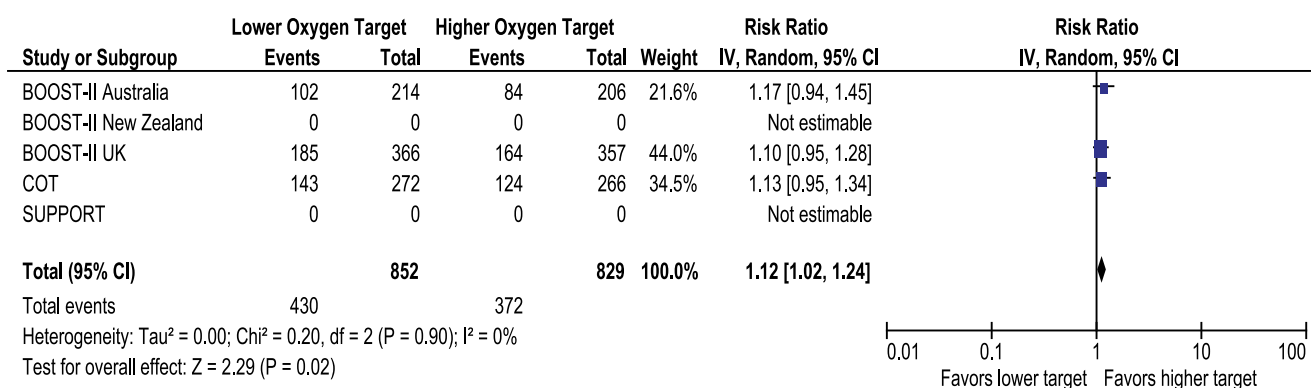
| | Lower Oxygen Target | | Higher Oxygen Target | | | Risk Ratio | Risk Ratio |
|---|---|---|---|---|---|---|---|
| Study or Subgroup | Events | Total | Events | Total | Weight | IV, Random, 95% CI | IV, Random, 95% CI |
| BOOST-II Australia | 102 | 214 | 84 | 206 | 21.6% | 1.17 [0.94, 1.45] | |
| BOOST-II New Zealand | 0 | 0 | 0 | 0 | | Not estimable | |
| BOOST-II UK | 185 | 366 | 164 | 357 | 44.0% | 1.10 [0.95, 1.28] | |
| COT | 143 | 272 | 124 | 266 | 34.5% | 1.13 [0.95, 1.34] | |
| SUPPORT | 0 | 0 | 0 | 0 | | Not estimable | |
| Total (95% CI) | | 852 | | 829 | 100.0% | 1.12 [1.02, 1.24] | |
| Total events | 430 | | 372 | | | | |

Heterogeneity: Tau² = 0.00; Chi² = 0.20, df = 2 (P = 0.90); I² = 0%
Test for overall effect: Z = 2.29 (P = 0.02)

0.01 0.1 1 10 100
Favors lower target Favors higher target